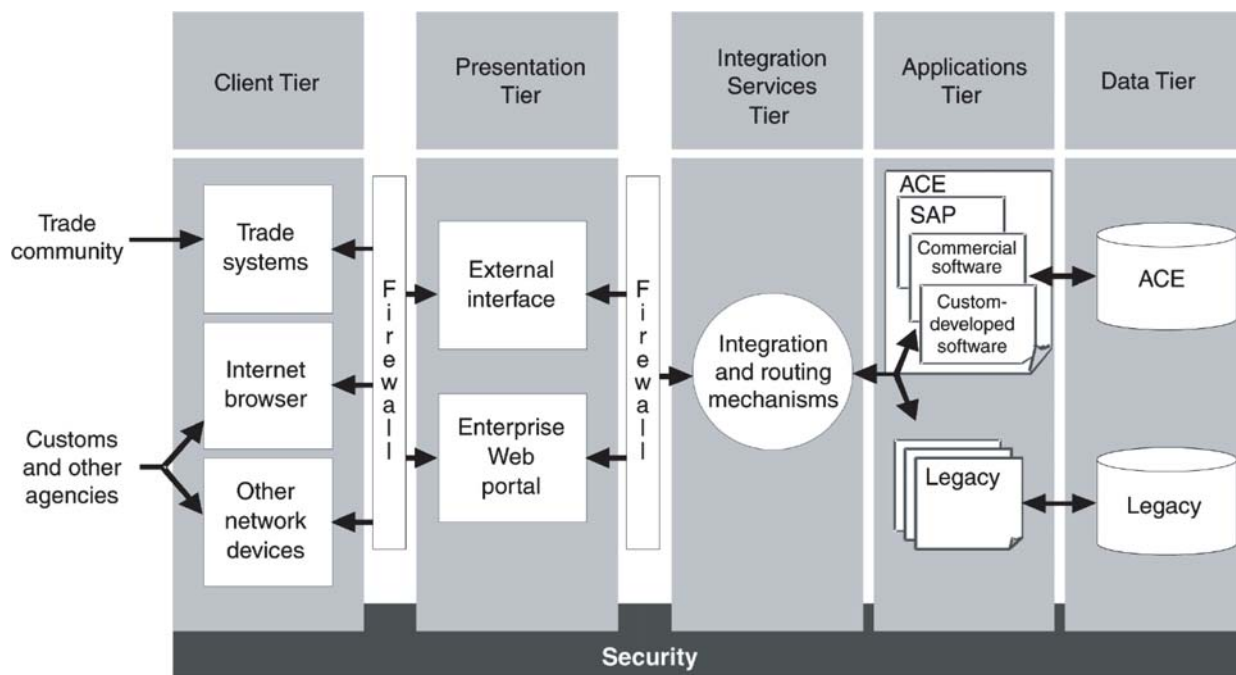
Client Tier

Presentation Tier

Integration Services Tier

Applications Tier

Data Tier

Trade community

Trade systems

Internet browser

Customs and other agencies

Other network devices

Firewall

External interface

Enterprise Web portal

Firewall

Integration and routing mechanisms

ACE

SAP

Commercial software

Custom-developed software

Legacy

ACE

Legacy

Security